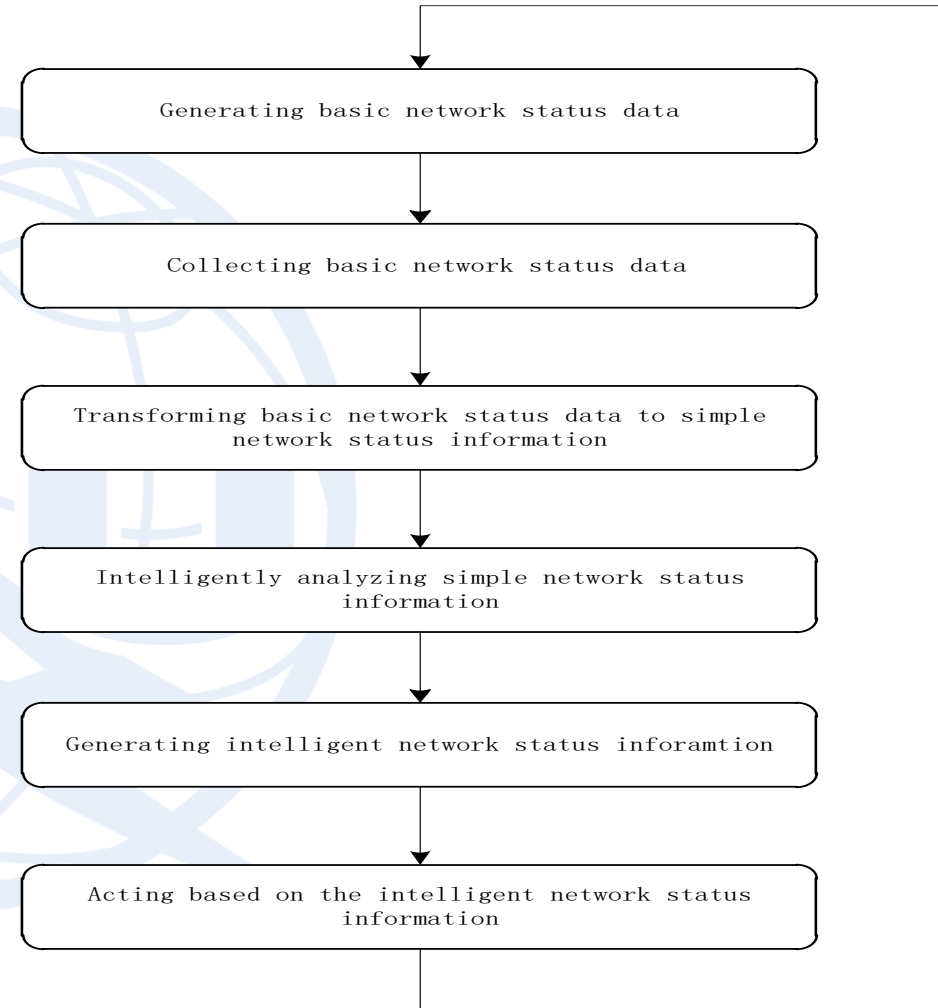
Generating basic network status data

Collecting basic network status data

Transforming basic network status data to simple network status information

Intelligently analyzing simple network status information

Generating intelligent network status inforamtion

Acting based on the intelligent network status information